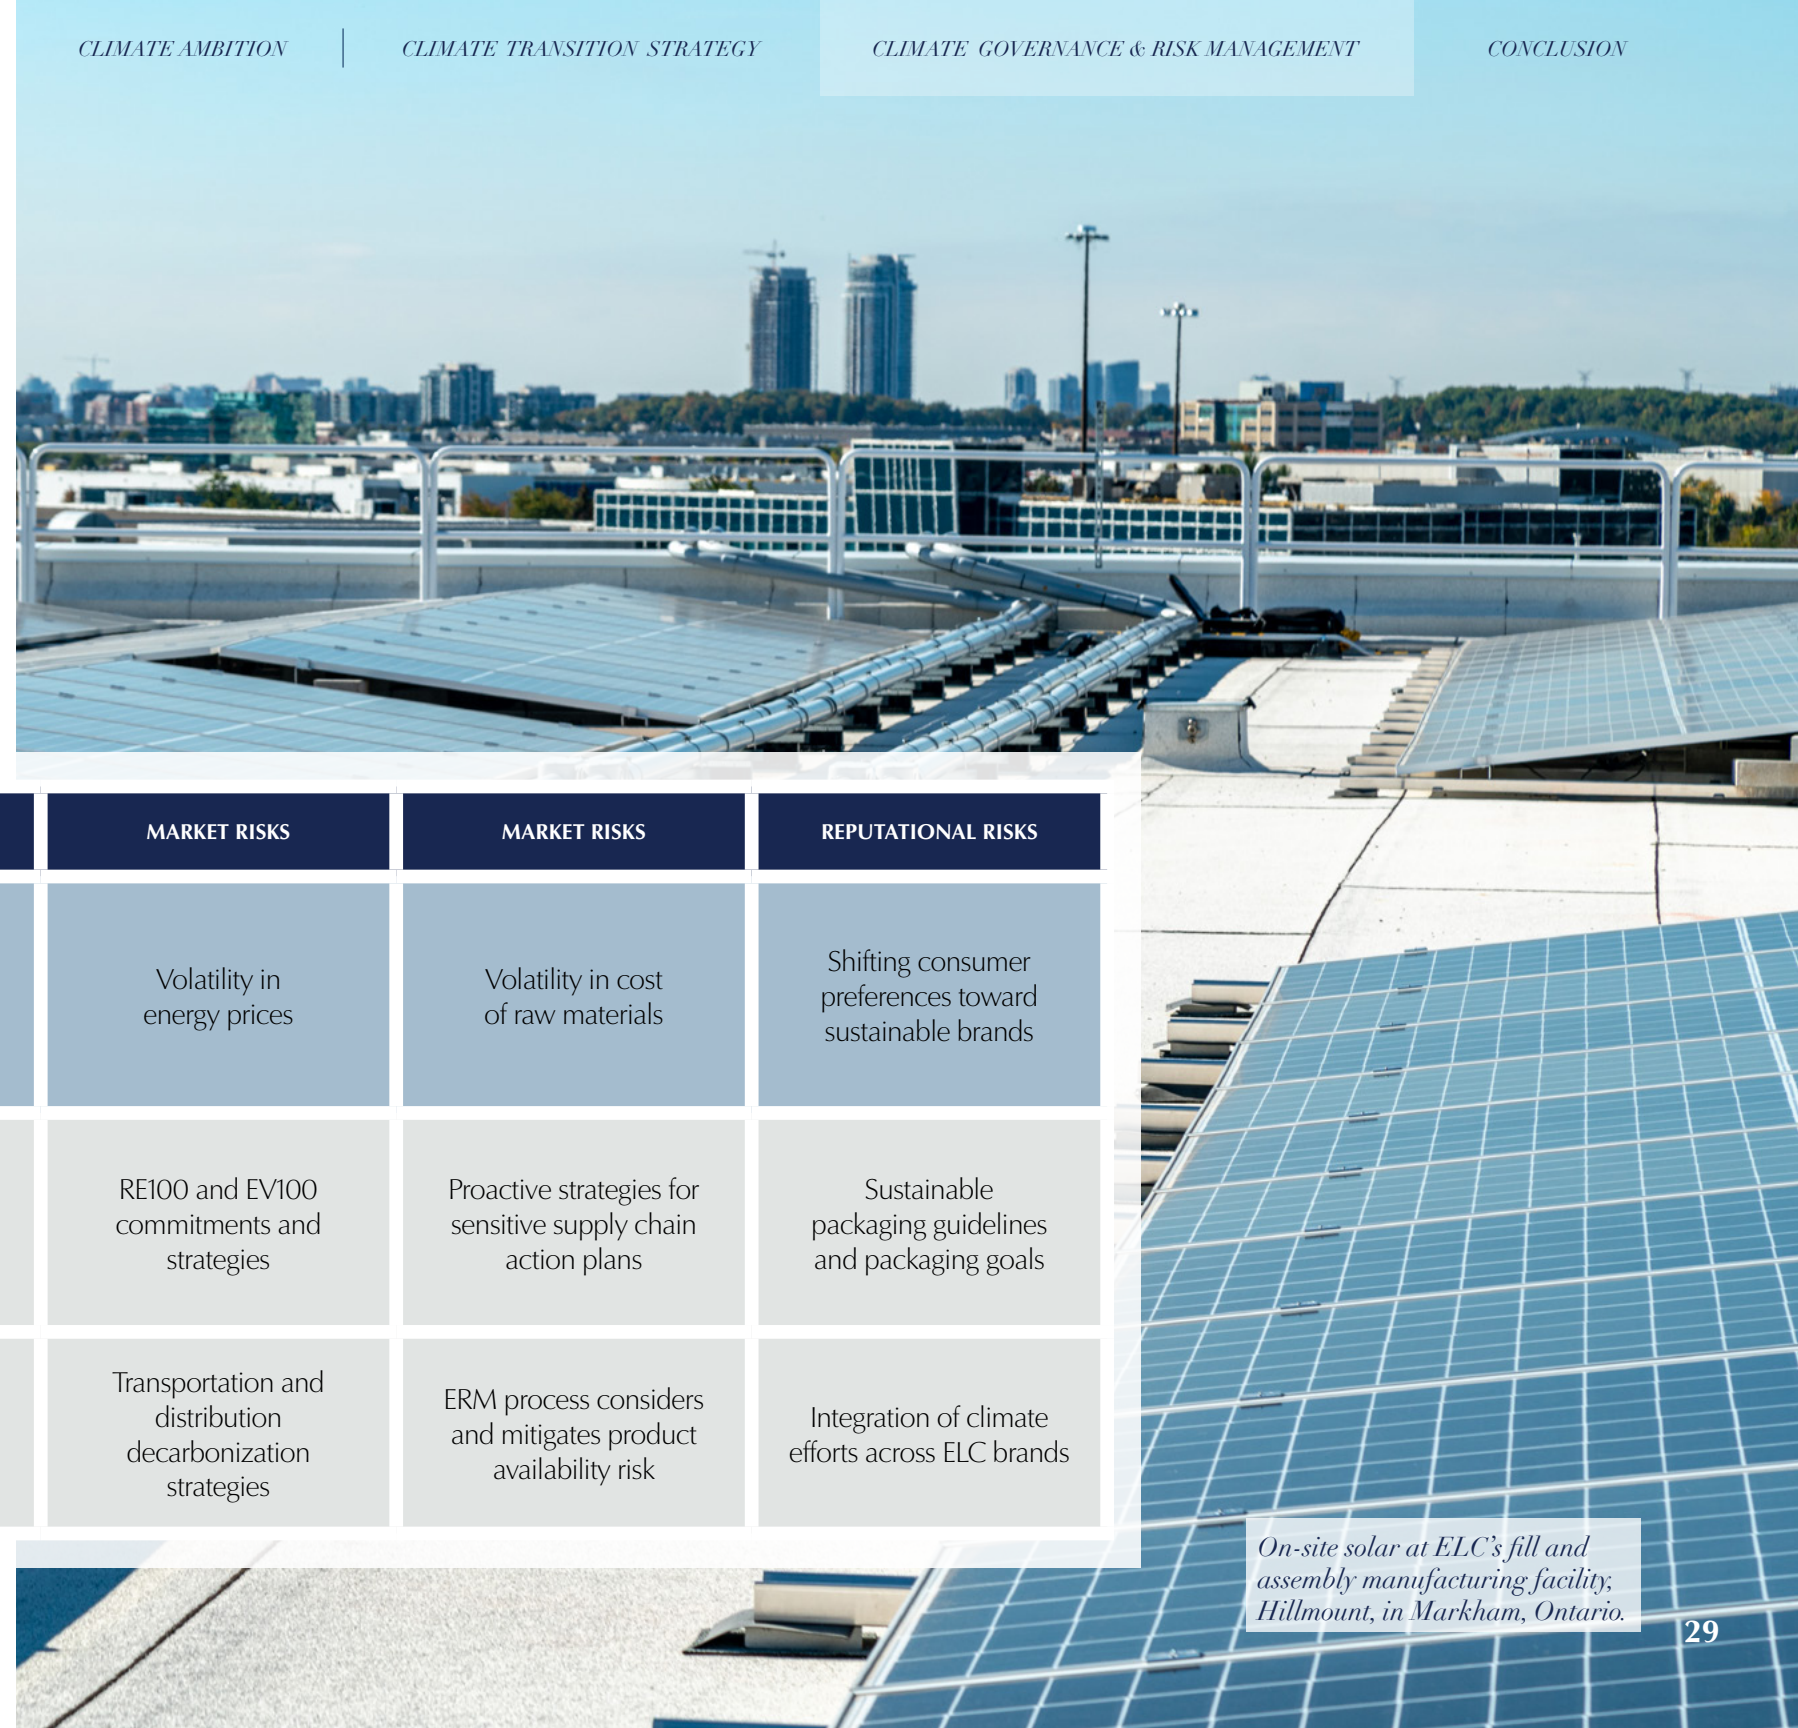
CLIMATE AMBITION | CLIMATE TRANSITION STRATEGY | CLIMATE GOVERNANCE & RISK MANAGEMENT | CONCLUSION

| MARKET RISKS | MARKET RISKS | REPUTATIONAL RISKS |
|---|---|---|
| Volatility in energy prices | Volatility in cost of raw materials | Shifting consumer preferences toward sustainable brands |
| RE100 and EV100 commitments and strategies | Proactive strategies for sensitive supply chain action plans | Sustainable packaging guidelines and packaging goals |
| Transportation and distribution decarbonization strategies | ERM process considers and mitigates product availability risk | Integration of climate efforts across ELC brands |

On-site solar at ELC's fill and assembly manufacturing facility, Hillmount, in Markham, Ontario.

29